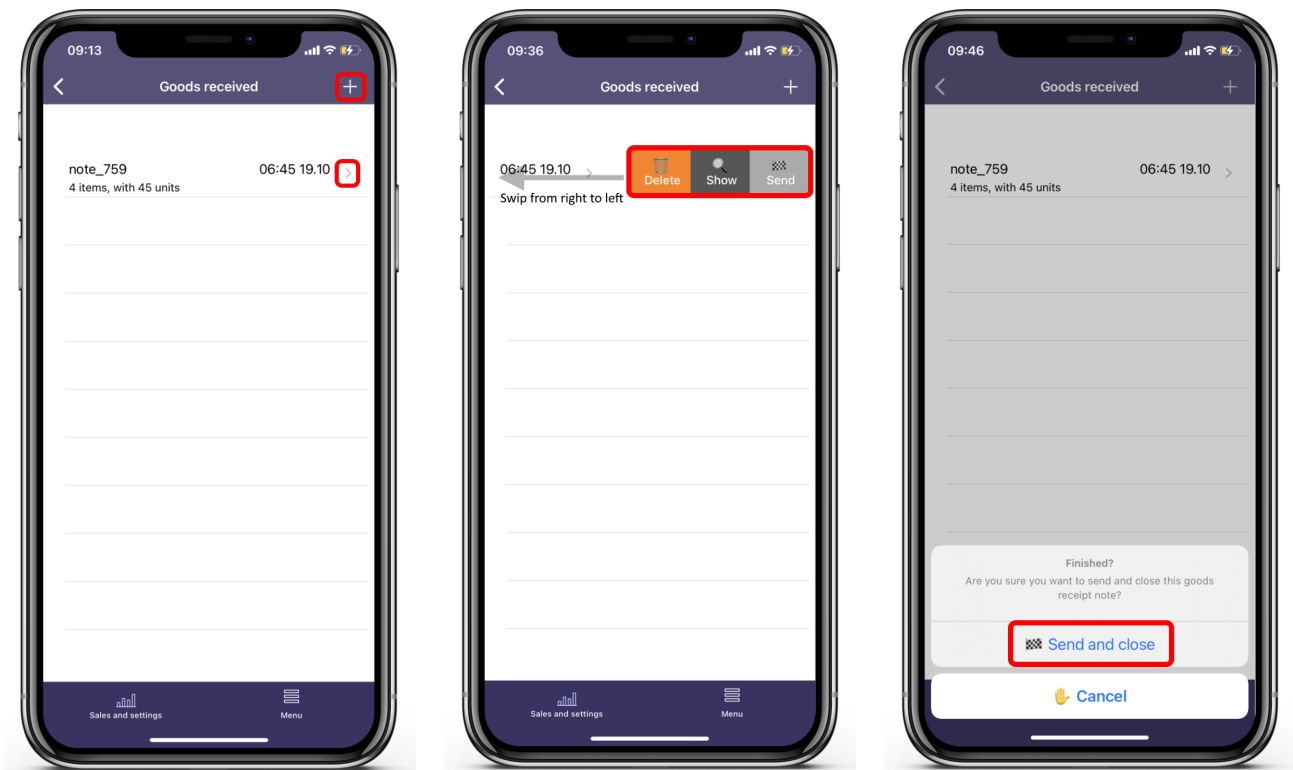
09:13

Goods received

note_759
4 items, with 45 units
06:45 19.10

Sales and settings
Menu

09:36

Goods received

06:45 19.10
Swip from right to left
Delete
Show
Send

Sales and settings
Menu

09:46

Goods received

note_759
4 items, with 45 units
06:45 19.10

Finished?
Are you sure you want to send and close this goods receipt note?

Send and close

Cancel